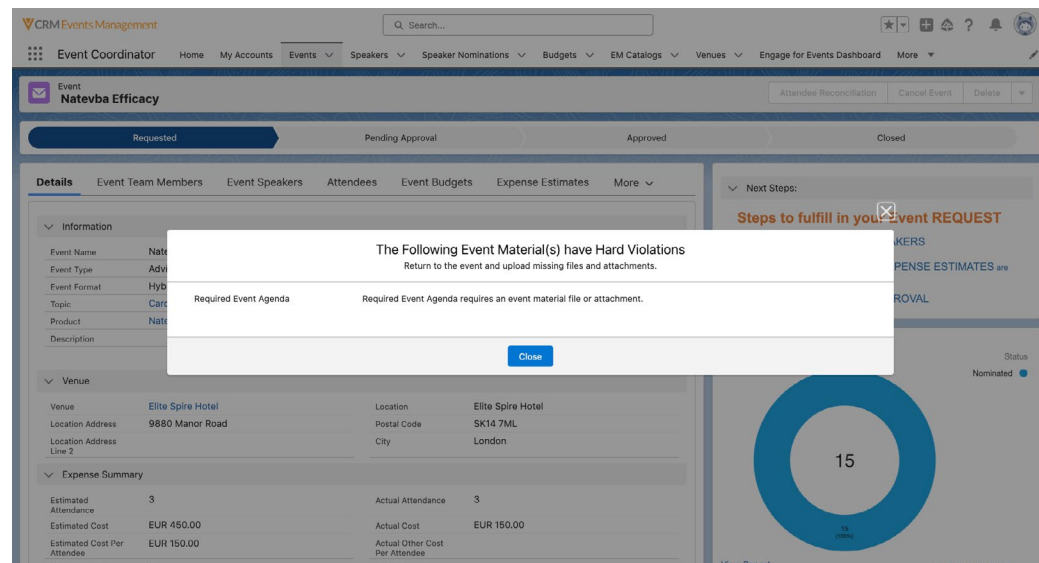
CRM Events Management

Search...

Event Coordinator Home My Accounts Events Speakers Speaker Nominations Budgets EM Catalogs Venues Engage for Events Dashboard More

Event
Natevba Efficacy

Attendee Reconciliation Cancel Event Delete

Requested Pending Approval Approved Closed

Details Event Team Members Event Speakers Attendees Event Budgets Expense Estimates More

Information

Event Name Nate
Event Type Advi
Event Format Hyb
Topic Card
Product Nate
Description

Venue

Venue Elite Spire Hotel
Location Address 9880 Manor Road
Location Address Line 2
Location Elite Spire Hotel
Postal Code SK14 7ML
City London

Expense Summary

Estimated Attendance 3
Actual Attendance 3
Estimated Cost EUR 450.00
Actual Cost EUR 150.00
Estimated Cost Per Attendee EUR 150.00
Actual Other Cost Per Attendee

Next Steps:

Steps to fulfill in your Event REQUEST
AKERS
PENSE ESTIMATES are
ROVAL

Status
Nominated

15

15 (100%)

The Following Event Material(s) have Hard Violations
Return to the event and upload missing files and attachments.

Required Event Agenda Required Event Agenda requires an event material file or attachment.

Close